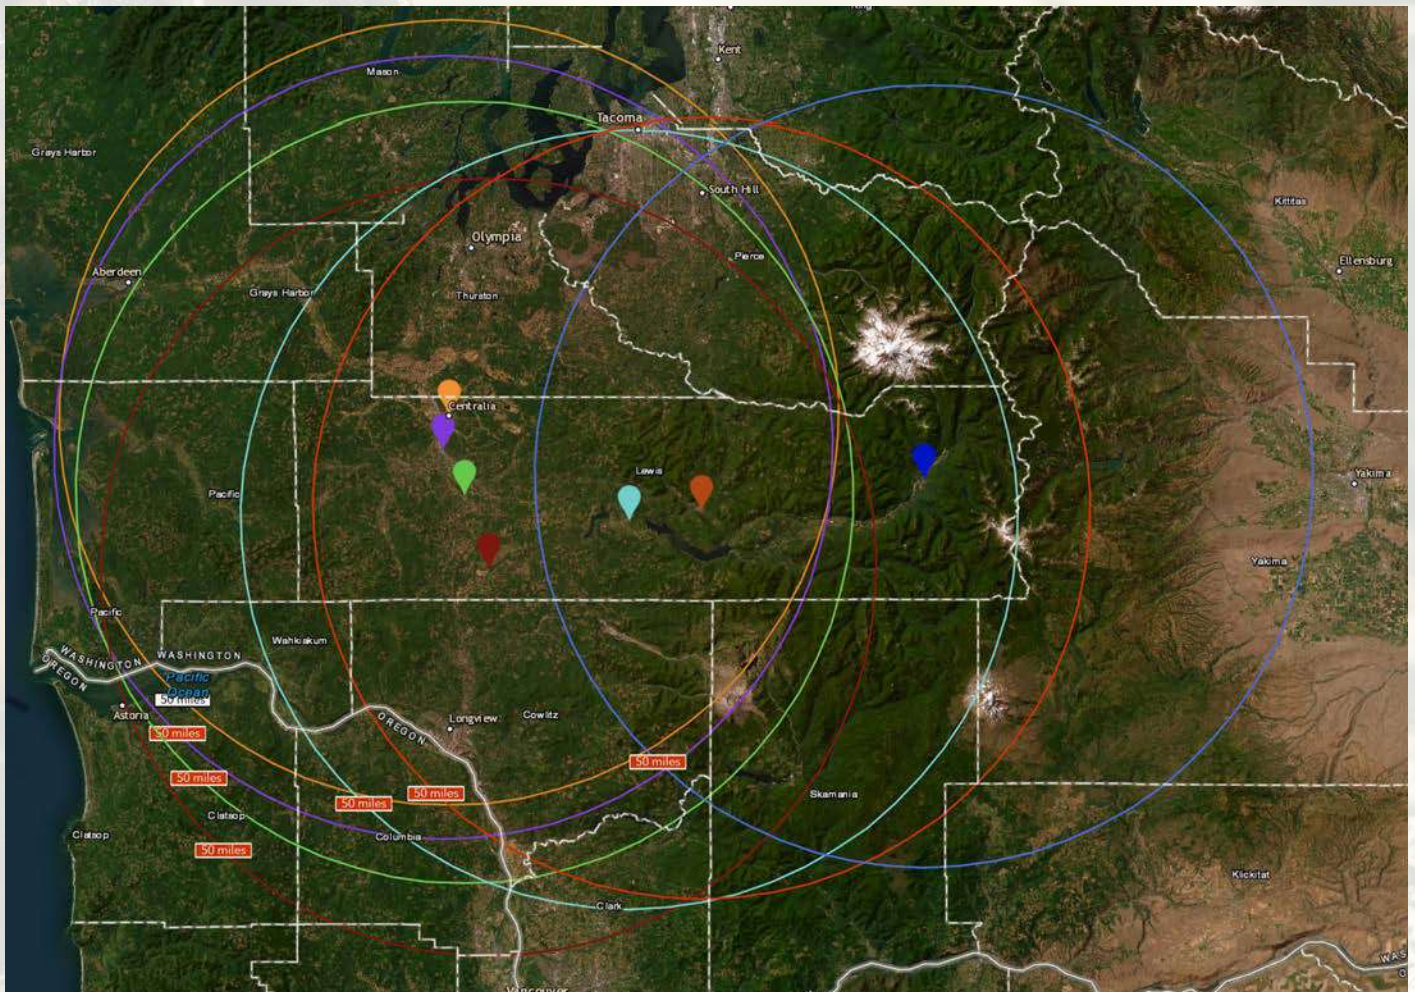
Kent
Mason
Tacoma
Grays Harbor
South Hill
Olympia
Pierce
Kittitas
Aberdeen
Ellensburg
Grays Harbor
Thurston
Centralia
Yakima
Lewis
Pacific
Yakima
Pacific
Wahkiakum
WASHINGTON
WASHINGTON
OREGON
Pacific Ocean
50 miles
Astoria
50 miles
Longview
Cowlitz
OREGON
50 miles
50 miles
50 miles
50 miles
Skamania
Clatsop
Clatsop
Columbia
50 miles
Klickitat
Clark
Vancouver
WAS